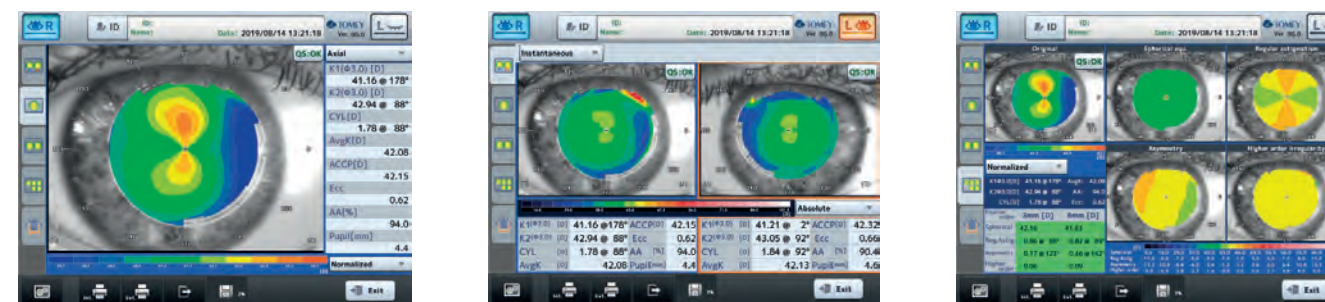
R ID ID: Name: Date: 2019/08/14 13:21:18 TOMEY Ver. 90.0 L

QS:OK Axial
K1(Φ3.0) [D]
41.16 @178°
K2(Φ3.0) [D]
42.94 @ 88°
CYL[D]
1.78 @ 88°
AvgK[D]
42.08
ACCP[D]
42.15
Ecc
0.62
AA[%]
94.0
Pupil[mm]
4.4
Normalized

Exit

R ID ID: Name: Date: 2019/08/14 13:21:18 TOMEY Ver. 90.0 L

Instantaneous
QS:OK QS:OK
Absolute

| K1 | [D] | 41.16 @178° | ACCP | [D] | 42.15 | K1 | [D] | 41.21 @ 2° | ACCP | [D] | 42.32 |
|---|---|---|---|---|---|---|---|---|---|---|---|
| K2 | [D] | 42.94 @ 88° | Ecc | | 0.62 | K2 | [D] | 43.05 @ 92° | Ecc | | 0.66 |
| CYL | [D] | 1.78 @ 88° | AA | [%] | 94.0 | CYL | [D] | 1.84 @ 92° | AA | [%] | 90.4 |
| AvgK | [D] | 42.08 | Pupil | [mm] | 4.4 | AvgK | [D] | 42.13 | Pupil | [mm] | 4.6 |

Exit

R ID ID: Name: Date: 2019/08/14 13:21:18 TOMEY Ver. 90.0 L

Original QS:OK
Spherical equ.
Regular astigmatism
Asymmetry
Higher order irregularity
Normalized
K1 41.16 @178° AvgK 42.08
K2 42.94 @ 88° AA 94.0
CYL 1.78 @ 88° Ecc 0.62
3mm [D] 6mm [D]
Spherical 42.16 41.83
Reg.Astig. 0.86 @ 88° 0.82 @ 89°
Asymmetry 0.17 @ 123° 0.60 @ 142°
Higher order 0.06 0.09

Exit